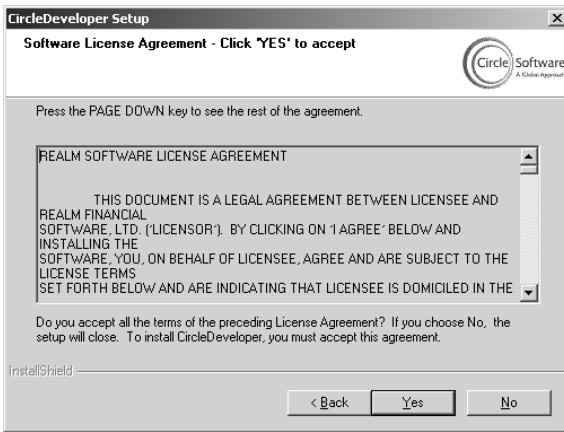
CircleDeveloper Setup

Software License Agreement - Click 'YES' to accept

Circle Software
A Global Approach

Press the PAGE DOWN key to see the rest of the agreement.

REALM SOFTWARE LICENSE AGREEMENT

THIS DOCUMENT IS A LEGAL AGREEMENT BETWEEN LICENSEE AND REALM FINANCIAL SOFTWARE, LTD. ('LICENSOR'). BY CLICKING ON 'I AGREE' BELOW AND INSTALLING THE SOFTWARE, YOU, ON BEHALF OF LICENSEE, AGREE AND ARE SUBJECT TO THE LICENSE TERMS SET FORTH BELOW AND ARE INDICATING THAT LICENSEE IS DOMICILED IN THE

Do you accept all the terms of the preceding License Agreement? If you choose No, the setup will close. To install CircleDeveloper, you must accept this agreement.

InstallShield

< Back Yes No